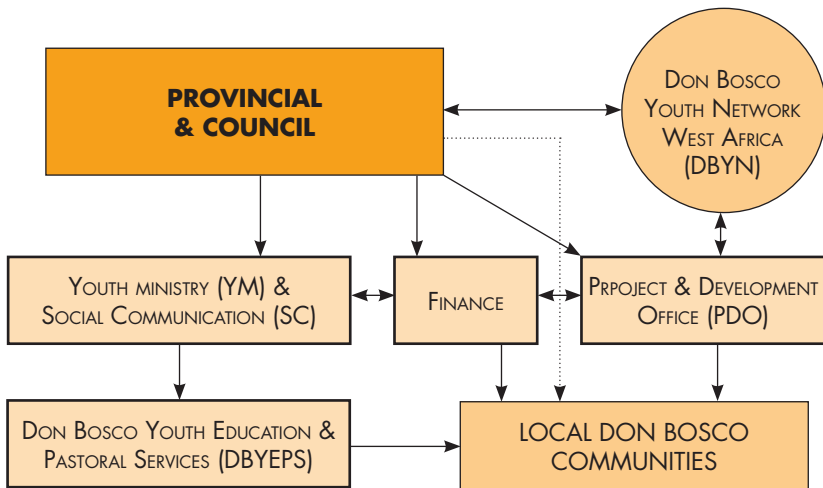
PROVINCIAL & COUNCIL

Don Bosco Youth Network West Africa (DBYN)

Youth ministry (YM) & Social Communication (SC)

Finance

Prproject & Development Office (PDO)

Don Bosco Youth Education & Pastoral Services (DBYEPS)

LOCAL DON BOSCO COMMUNITIES